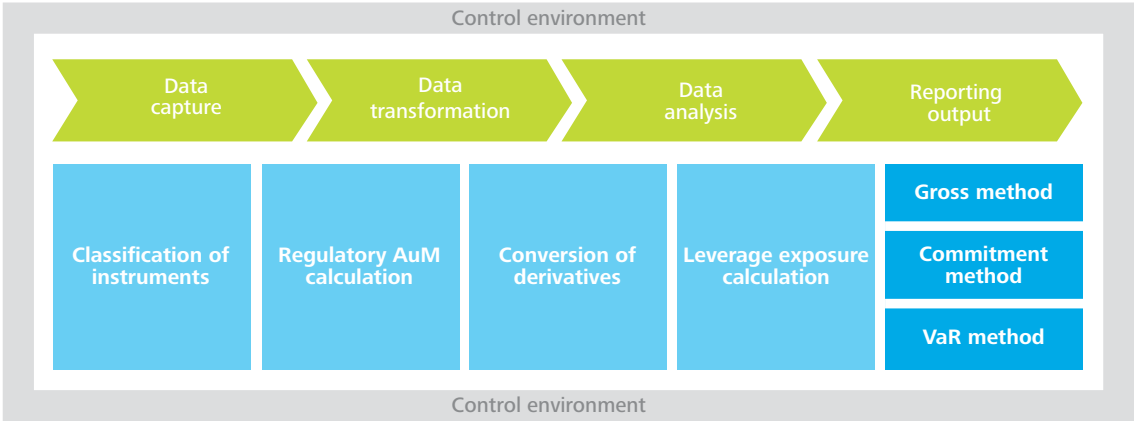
Control environment

Data capture

Data transformation

Data analysis

Reporting output

Classification of instruments

Regulatory AuM calculation

Conversion of derivatives

Leverage exposure calculation

Gross method

Commitment method

VaR method

Control environment